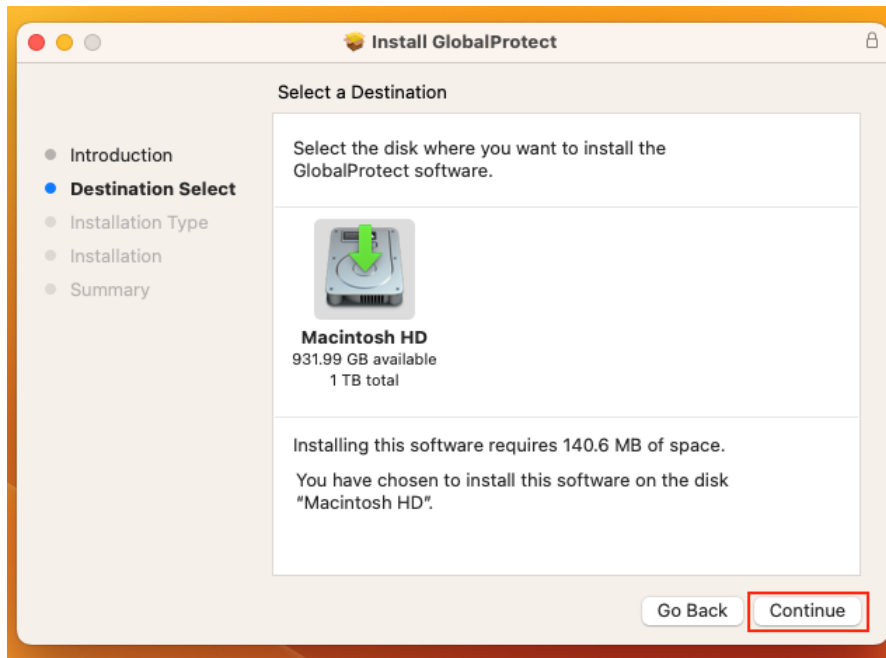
Install GlobalProtect

Select a Destination

Introduction
Destination Select
Installation Type
Installation
Summary

Select the disk where you want to install the GlobalProtect software.

Macintosh HD
931.99 GB available
1 TB total

Installing this software requires 140.6 MB of space.

You have chosen to install this software on the disk "Macintosh HD".

Go Back
Continue